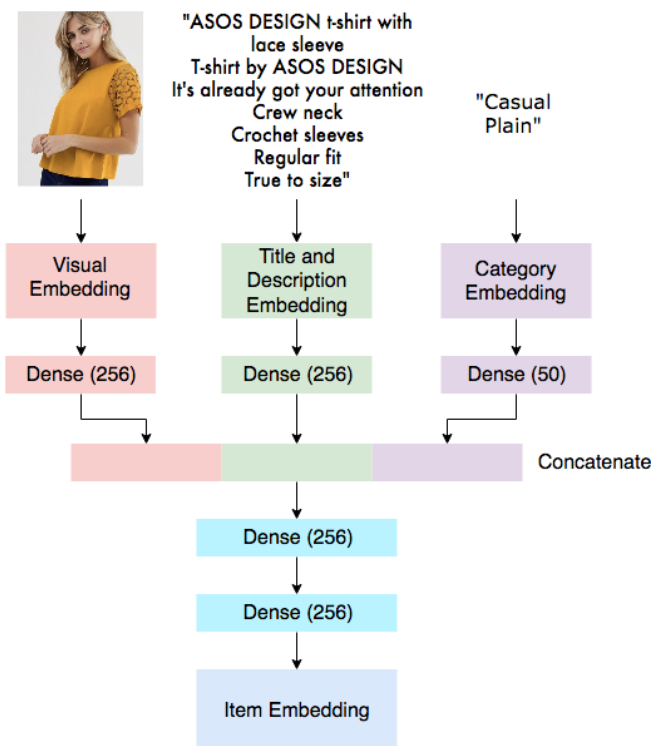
"ASOS DESIGN t-shirt with lace sleeve
T-shirt by ASOS DESIGN
It's already got your attention
Crew neck
Crochet sleeves
Regular fit
True to size"

"Casual Plain"

Visual Embedding

Title and Description Embedding

Category Embedding

Dense (256)

Dense (256)

Dense (50)

Concatenate

Dense (256)

Dense (256)

Item Embedding